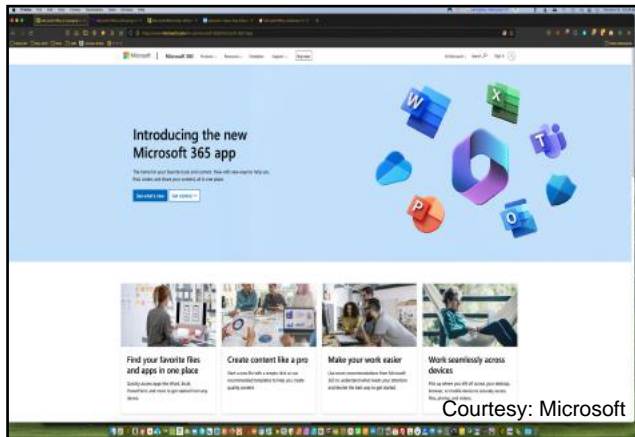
Microsoft | Microsoft 365

Introducing the new Microsoft 365 app

See what's new

Find your favorite files and apps in one place

Create content like a pro

Make your work easier

Work seamlessly across devices

Courtesy: Microsoft